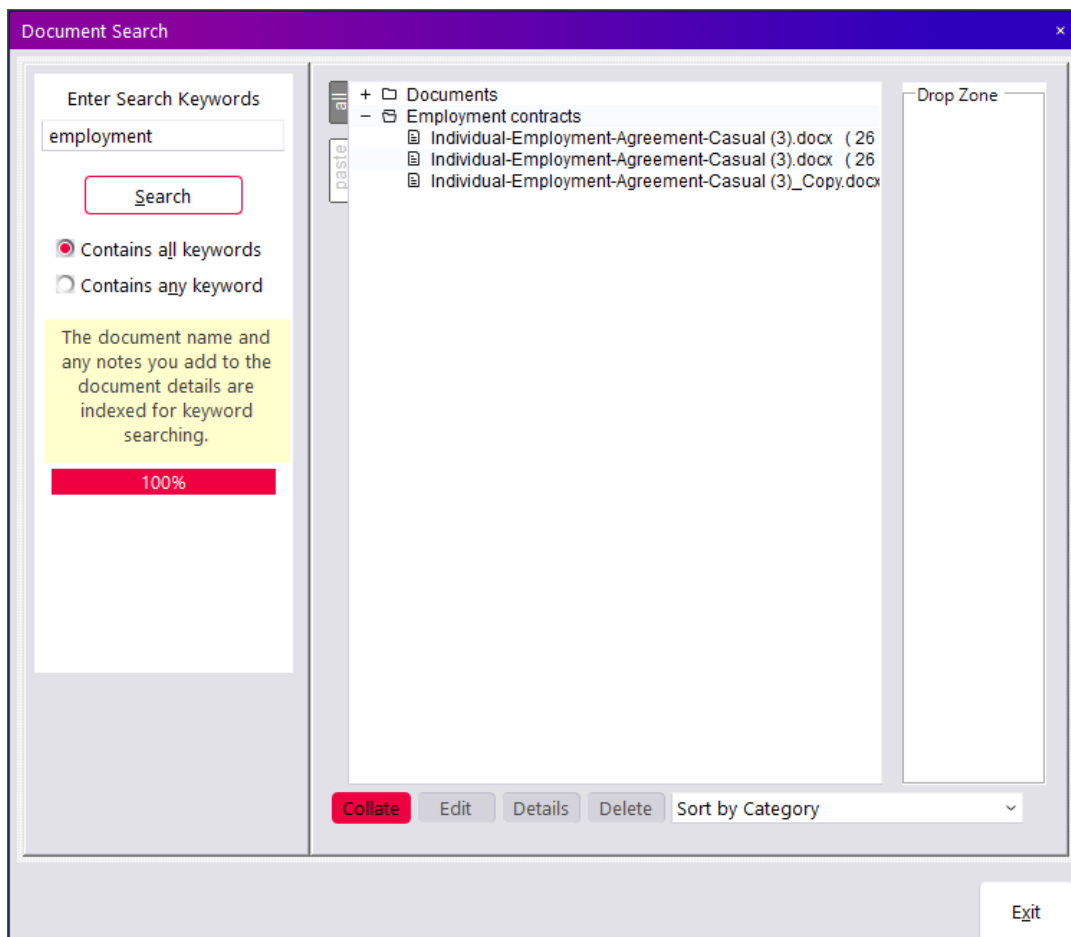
Document Search ×

Enter Search Keywords

employment

Search

Contains all keywords

Contains any keyword

The document name and any notes you add to the document details are indexed for keyword searching.

100%

all

paste

+ Documents
− Employment contracts
Individual-Employment-Agreement-Casual (3).docx ( 26
Individual-Employment-Agreement-Casual (3).docx ( 26
Individual-Employment-Agreement-Casual (3)_Copy.docx

Drop Zone

Collate Edit Details Delete Sort by Category

Exit